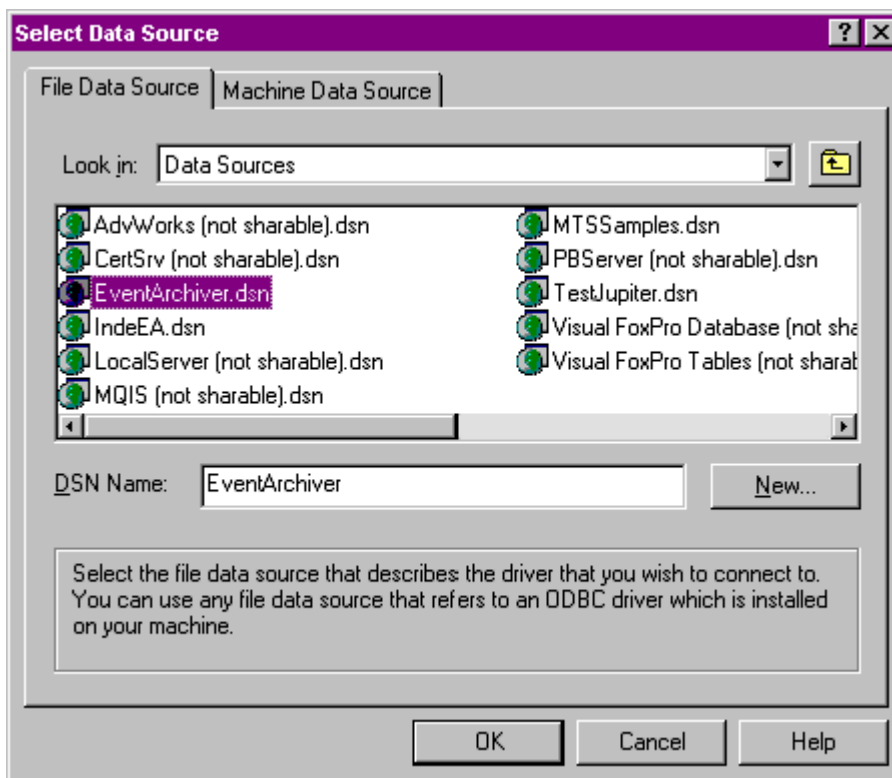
Select Data Source

? X

File Data Source | Machine Data Source

Look in: Data Sources

AdvWorks (not sharable).dsn
CertSrv (not sharable).dsn
EventArchiver.dsn
IndeEA.dsn
LocalServer (not sharable).dsn
MQIS (not sharable).dsn
MTSSamples.dsn
PBServer (not sharable).dsn
TestJupiter.dsn
Visual FoxPro Database (not sha
Visual FoxPro Tables (not sharat

DSN Name: EventArchiver

New...

Select the file data source that describes the driver that you wish to connect to. You can use any file data source that refers to an ODBC driver which is installed on your machine.

OK

Cancel

Help